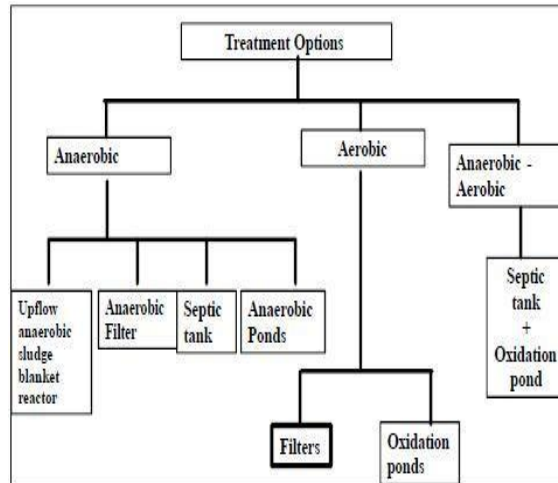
Treatment Options

Anaerobic

Aerobic

Anaerobic - Aerobic

Upflow anaerobic sludge blanket reactor

Anaerobic Filter

Septic tank

Anaerobic Ponds

Septic tank + Oxidation pond

Filters

Oxidation ponds